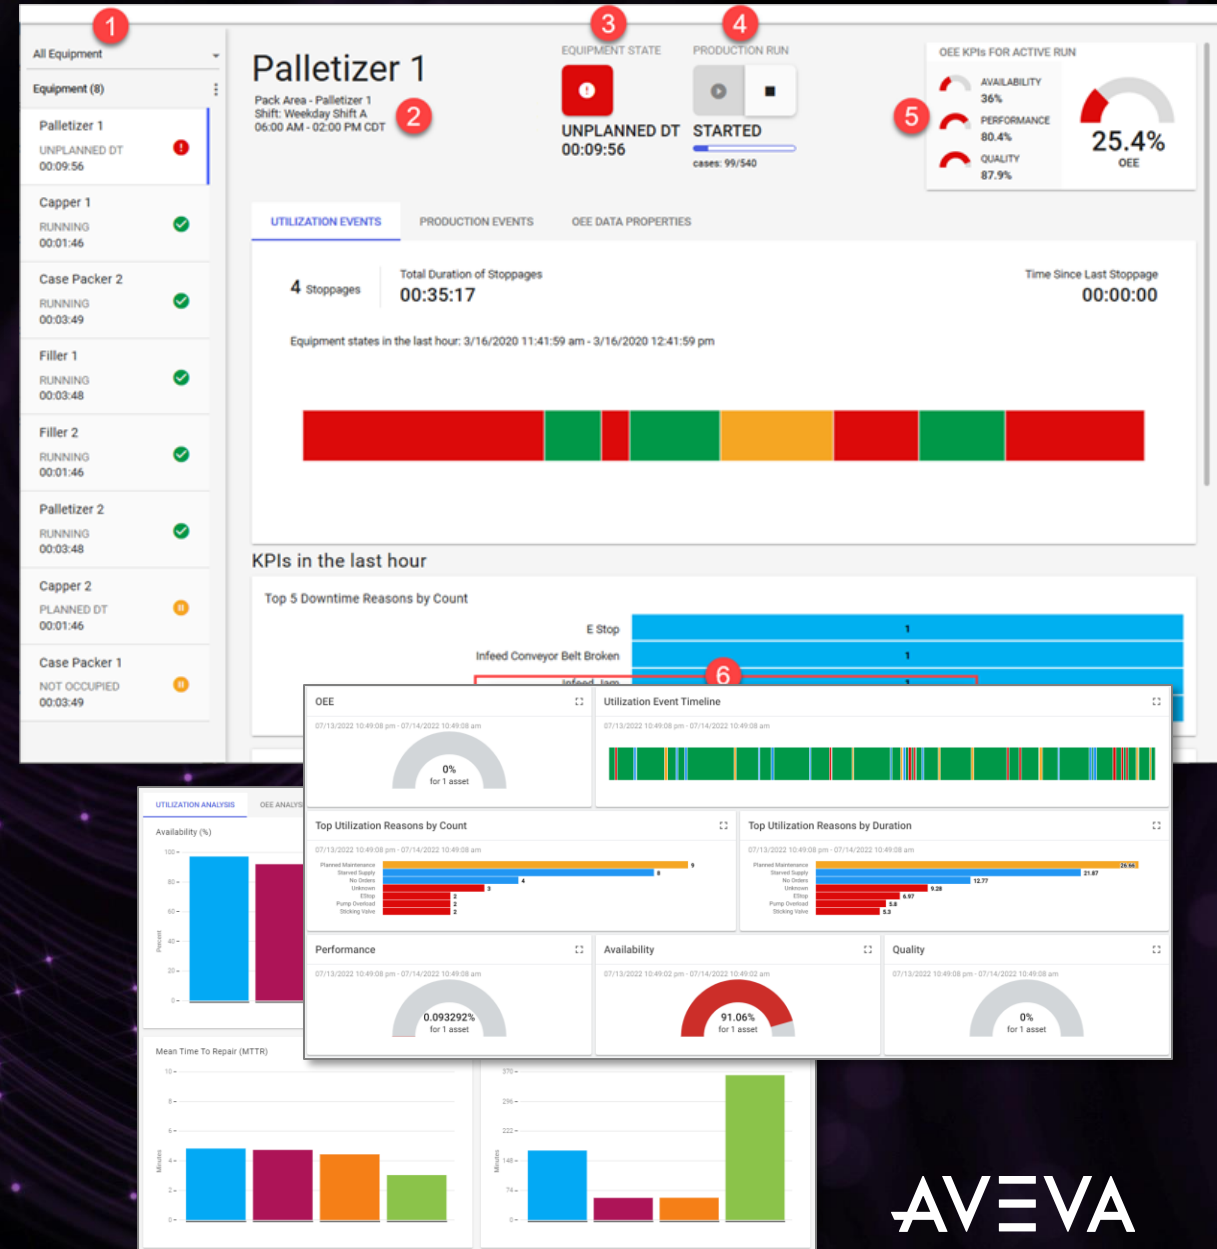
1
All Equipment
Equipment (8)

Palletizer 1
UNPLANNED DT
00:09:56

Capper 1
RUNNING
00:01:46

Case Packer 2
RUNNING
00:03:49

Filler 1
RUNNING
00:03:48

Filler 2
RUNNING
00:01:46

Palletizer 2
RUNNING
00:03:48

Capper 2
PLANNED DT
00:01:46

Case Packer 1
NOT OCCUPIED
00:03:49

Palletizer 1
Pack Area - Palletizer 1
Shift: Weekday Shift A
06:00 AM - 02:00 PM CDT
2

3
EQUIPMENT STATE
UNPLANNED DT
00:09:56

4
PRODUCTION RUN
STARTED
cases: 99/540

OEE KPIs FOR ACTIVE RUN
5
AVAILABILITY
36%
PERFORMANCE
80.4%
QUALITY
87.9%
25.4%
OEE

UTILIZATION EVENTS
PRODUCTION EVENTS
OEE DATA PROPERTIES

4 Stoppages
Total Duration of Stoppages
00:35:17
Time Since Last Stoppage
00:00:00

Equipment states in the last hour: 3/16/2020 11:41:59 am - 3/16/2020 12:41:59 pm

KPIs in the last hour
Top 5 Downtime Reasons by Count
E Stop 1
Infeed Conveyor Belt Broken 1
Infeed Jam 1
6

OEE
07/13/2022 10:49:08 pm - 07/14/2022 10:49:08 am
0%
for 1 asset

Utilization Event Timeline
07/13/2022 10:49:08 pm - 07/14/2022 10:49:08 am

Top Utilization Reasons by Count
07/13/2022 10:49:08 pm - 07/14/2022 10:49:08 am
Planned Maintenance 9
Starved Supply 8
No Orders 4
Unknown 3
EStop 2
Pump Overload 2
Sticking Valve 2

Top Utilization Reasons by Duration
07/13/2022 10:49:08 pm - 07/14/2022 10:49:08 am
Planned Maintenance 26.94
Starved Supply 21.87
No Orders 12.77
Unknown 9.28
EStop 6.97
Pump Overload 5.8
Sticking Valve 5.3

Performance
07/13/2022 10:49:08 pm - 07/14/2022 10:49:08 am
0.093292%
for 1 asset

Availability
07/13/2022 10:49:02 pm - 07/14/2022 10:49:02 am
91.06%
for 1 asset

Quality
07/13/2022 10:49:08 pm - 07/14/2022 10:49:08 am
0%
for 1 asset

UTILIZATION ANALYSIS
OEE ANALYS
Availability (%)
100
80
60
40
20
0
Percent

Mean Time To Repair (MTTR)
10
8
6
4
2
0
Minutes

370
296
222
148
74
0
Minutes

AVEVA